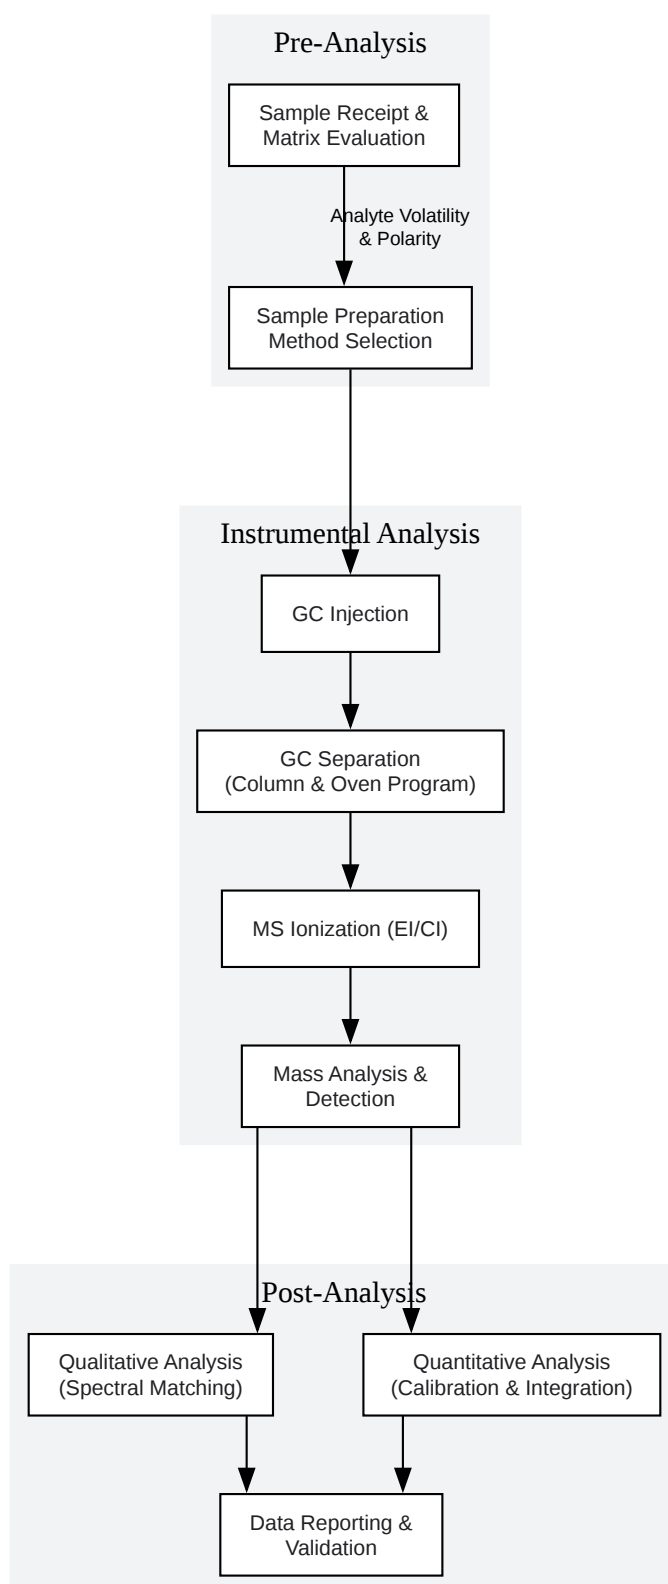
Pre-Analysis

Sample Receipt & Matrix Evaluation

Analyte Volatility & Polarity

Sample Preparation Method Selection

Instrumental Analysis

GC Injection

GC Separation (Column & Oven Program)

MS Ionization (EI/CI)

Mass Analysis & Detection

Post-Analysis

Qualitative Analysis (Spectral Matching)

Quantitative Analysis (Calibration & Integration)

Data Reporting & Validation